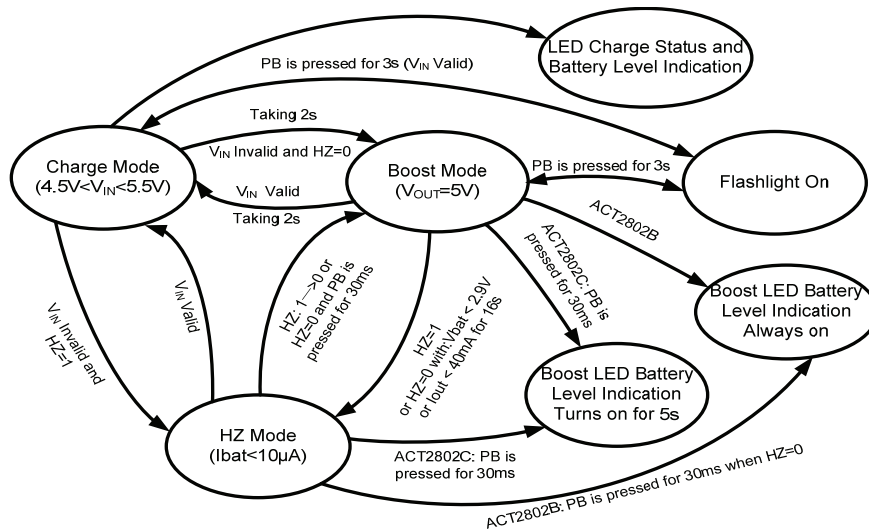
LED Charge Status and Battery Level Indication

PB is pressed for 3s ($V_{IN}$ Valid)

Taking 2s

$V_{IN}$ Invalid and HZ=0

Charge Mode ($4.5V<V_{IN}<5.5V$)

Boost Mode ($V_{OUT}$=5V)

PB is pressed for 3s

Flashlight On

$V_{IN}$ Valid

Taking 2s

ACT2802B

ACT2802C: PB is pressed for 30ms

Boost LED Battery Level Indication Always on

$V_{IN}$ Invalid and HZ=1

$V_{IN}$ Valid

HZ: 1-->0 or HZ=0 and PB is pressed for 30ms

HZ=1 or HZ=0 with Vbat < 2.9V or Iout < 40mA for 16s

Boost LED Battery Level Indication Turns on for 5s

HZ Mode (Ibat<10µA)

ACT2802C: PB is pressed for 30ms

ACT2802B: PB is pressed for 30ms when HZ=0